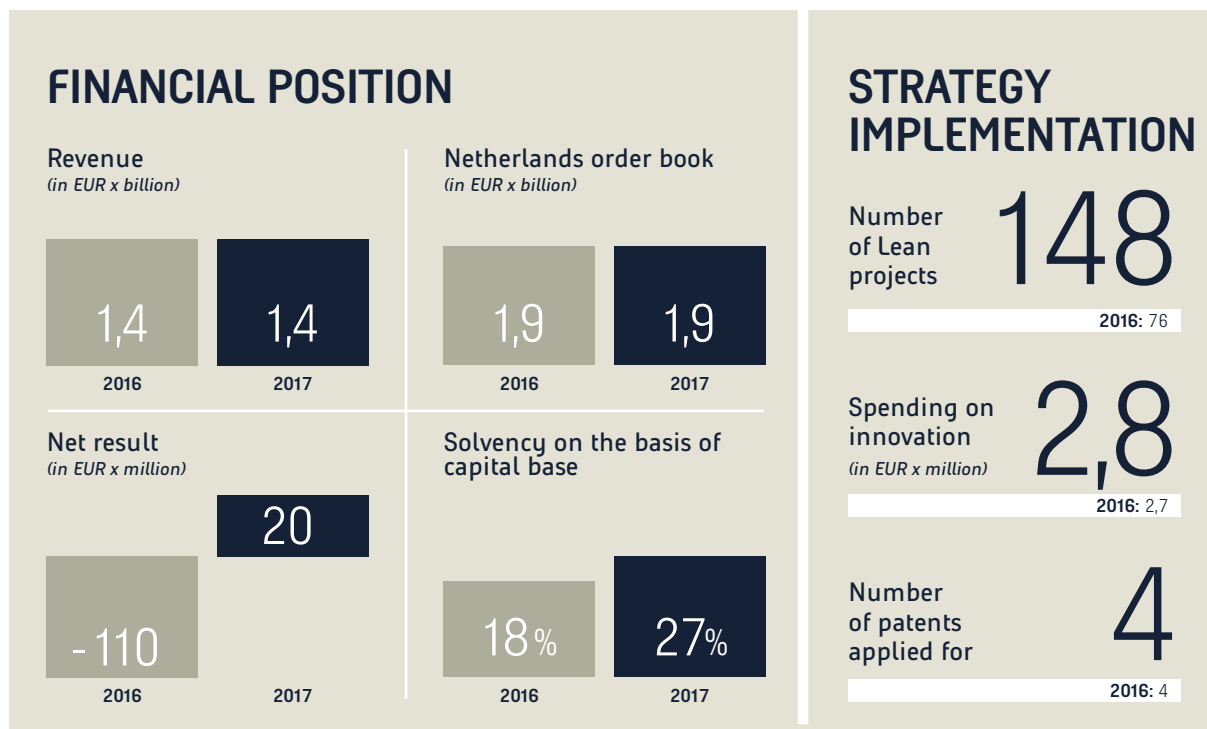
FINANCIAL POSITION

Revenue
(in EUR x billion)

1,4
2016

1,4
2017

Netherlands order book
(in EUR x billion)

1,9
2016

1,9
2017

Net result
(in EUR x million)

20

-110
2016

2017

Solvency on the basis of capital base

18%
2016

27%
2017

STRATEGY IMPLEMENTATION

Number of Lean projects
148
2016: 76

Spending on innovation
(in EUR x million)
2,8
2016: 2,7

Number of patents applied for
4
2016: 4